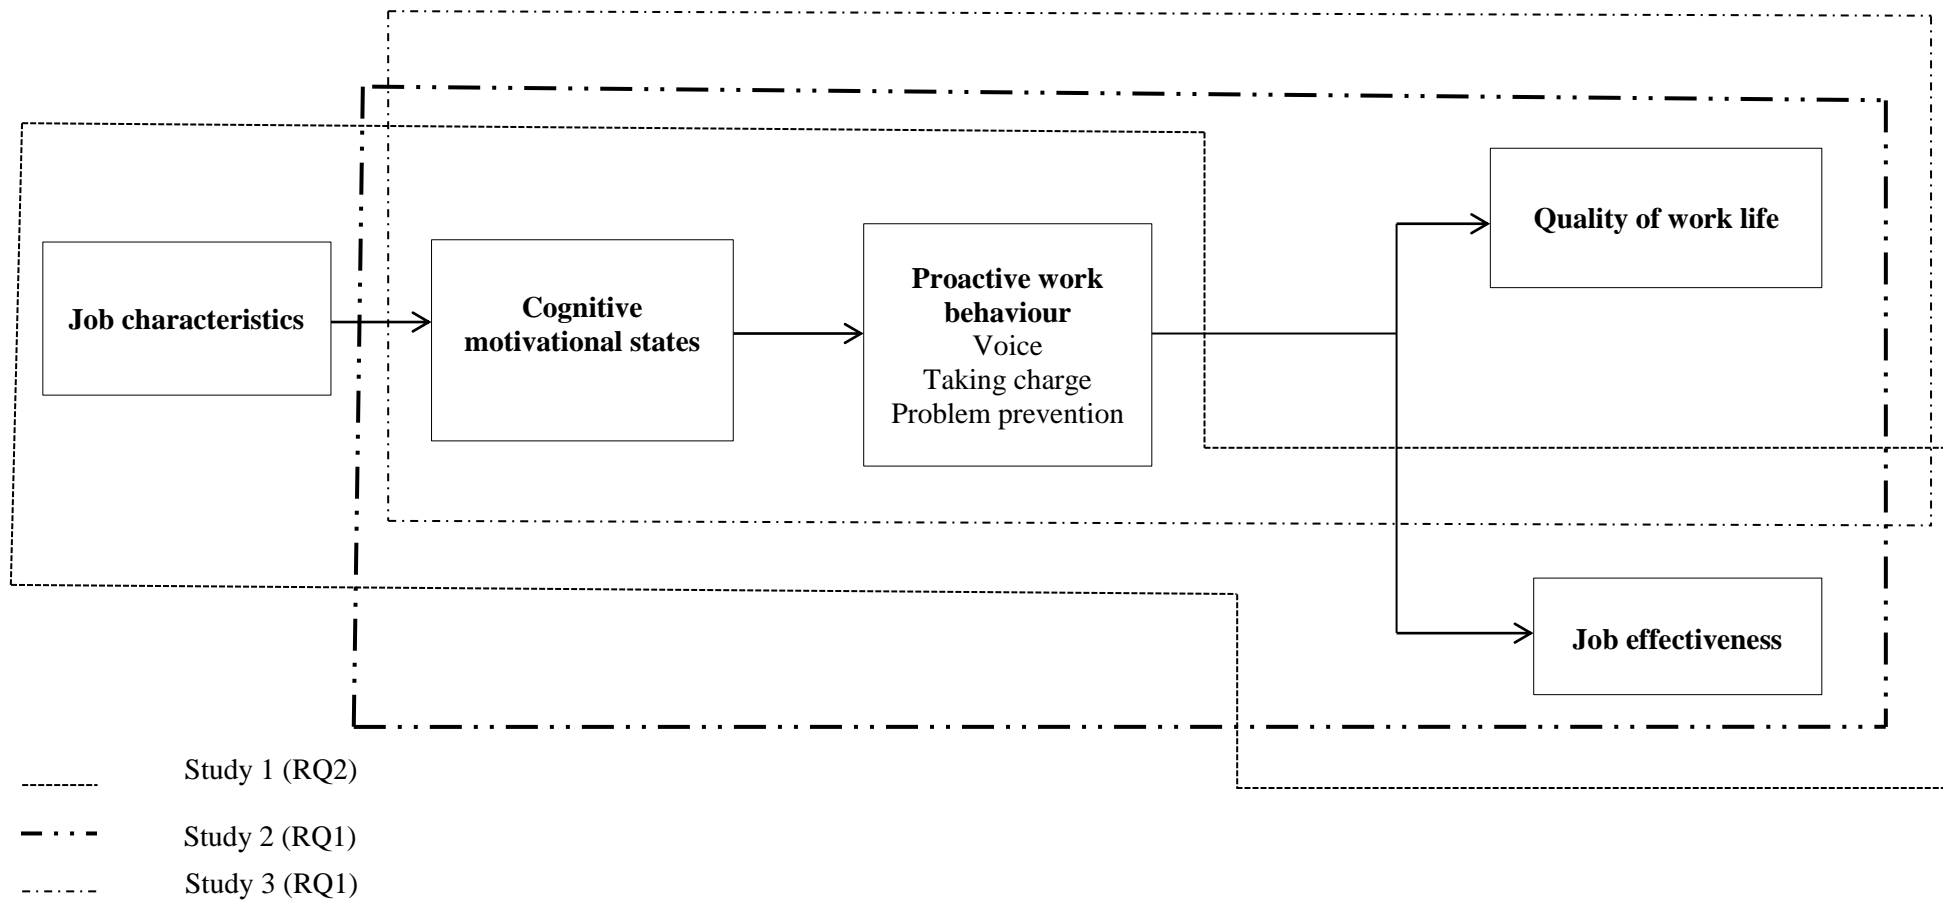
Job characteristics

Cognitive motivational states

Proactive work behaviour
Voice
Taking charge
Problem prevention

Quality of work life

Job effectiveness

Study 1 (RQ2)

Study 2 (RQ1)

Study 3 (RQ1)